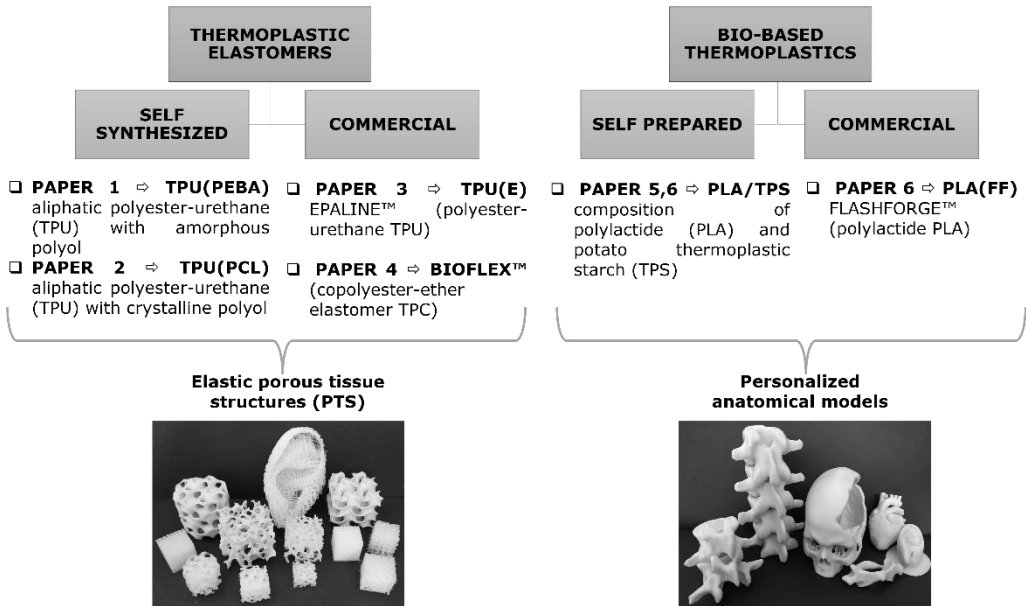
THERMOPLASTIC ELASTOMERS

SELF SYNTHESIZED

COMMERCIAL

❑ PAPER 1 ⇨ TPU(PEBA) aliphatic polyester-urethane (TPU) with amorphous polyol

❑ PAPER 2 ⇨ TPU(PCL) aliphatic polyester-urethane (TPU) with crystalline polyol

❑ PAPER 3 ⇨ TPU(E) EPALINE™ (polyester-urethane TPU)

❑ PAPER 4 ⇨ BIOFLEX™ (copolyester-ether elastomer TPC)

Elastic porous tissue structures (PTS)

BIO-BASED THERMOPLASTICS

SELF PREPARED

COMMERCIAL

❑ PAPER 5,6 ⇨ PLA/TPS composition of polylactide (PLA) and potato thermoplastic starch (TPS)

❑ PAPER 6 ⇨ PLA(FF) FLASHFORGE™ (polylactide PLA)

Personalized anatomical models